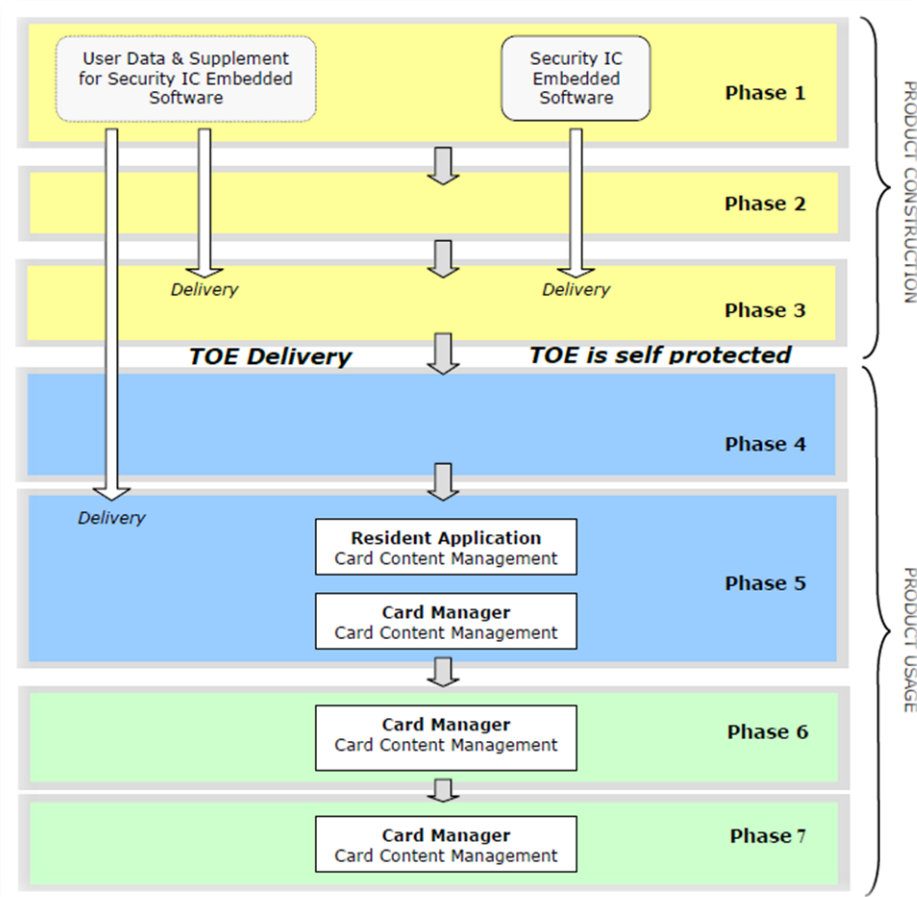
User Data & Supplement for Security IC Embedded Software

Security IC Embedded Software

Phase 1

Phase 2

Delivery

Delivery

Phase 3

TOE Delivery

TOE is self protected

Phase 4

Delivery

Resident Application
Card Content Management

Card Manager
Card Content Management

Phase 5

Card Manager
Card Content Management

Phase 6

Card Manager
Card Content Management

Phase 7

PRODUCT CONSTRUCTION

PRODUCT USAGE